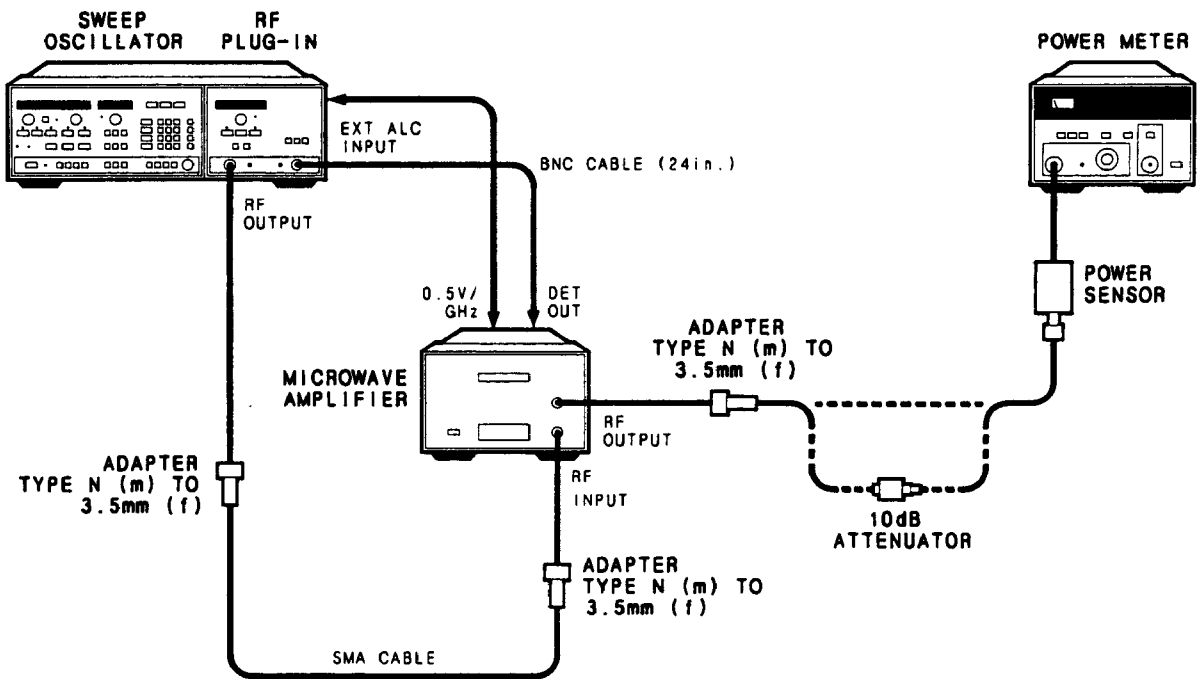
SWEEP OSCILLATOR

RF PLUG-IN

POWER METER

EXT ALC INPUT

BNC CABLE (24in.)

RF OUTPUT

POWER SENSOR

0.5V/ GHz

DET OUT

ADAPTER TYPE N (m) TO 3.5mm (f)

MICROWAVE AMPLIFIER

RF OUTPUT

RF INPUT

ADAPTER TYPE N (m) TO 3.5mm (f)

10dB ATTENUATOR

ADAPTER TYPE N (m) TO 3.5mm (f)

SMA CABLE